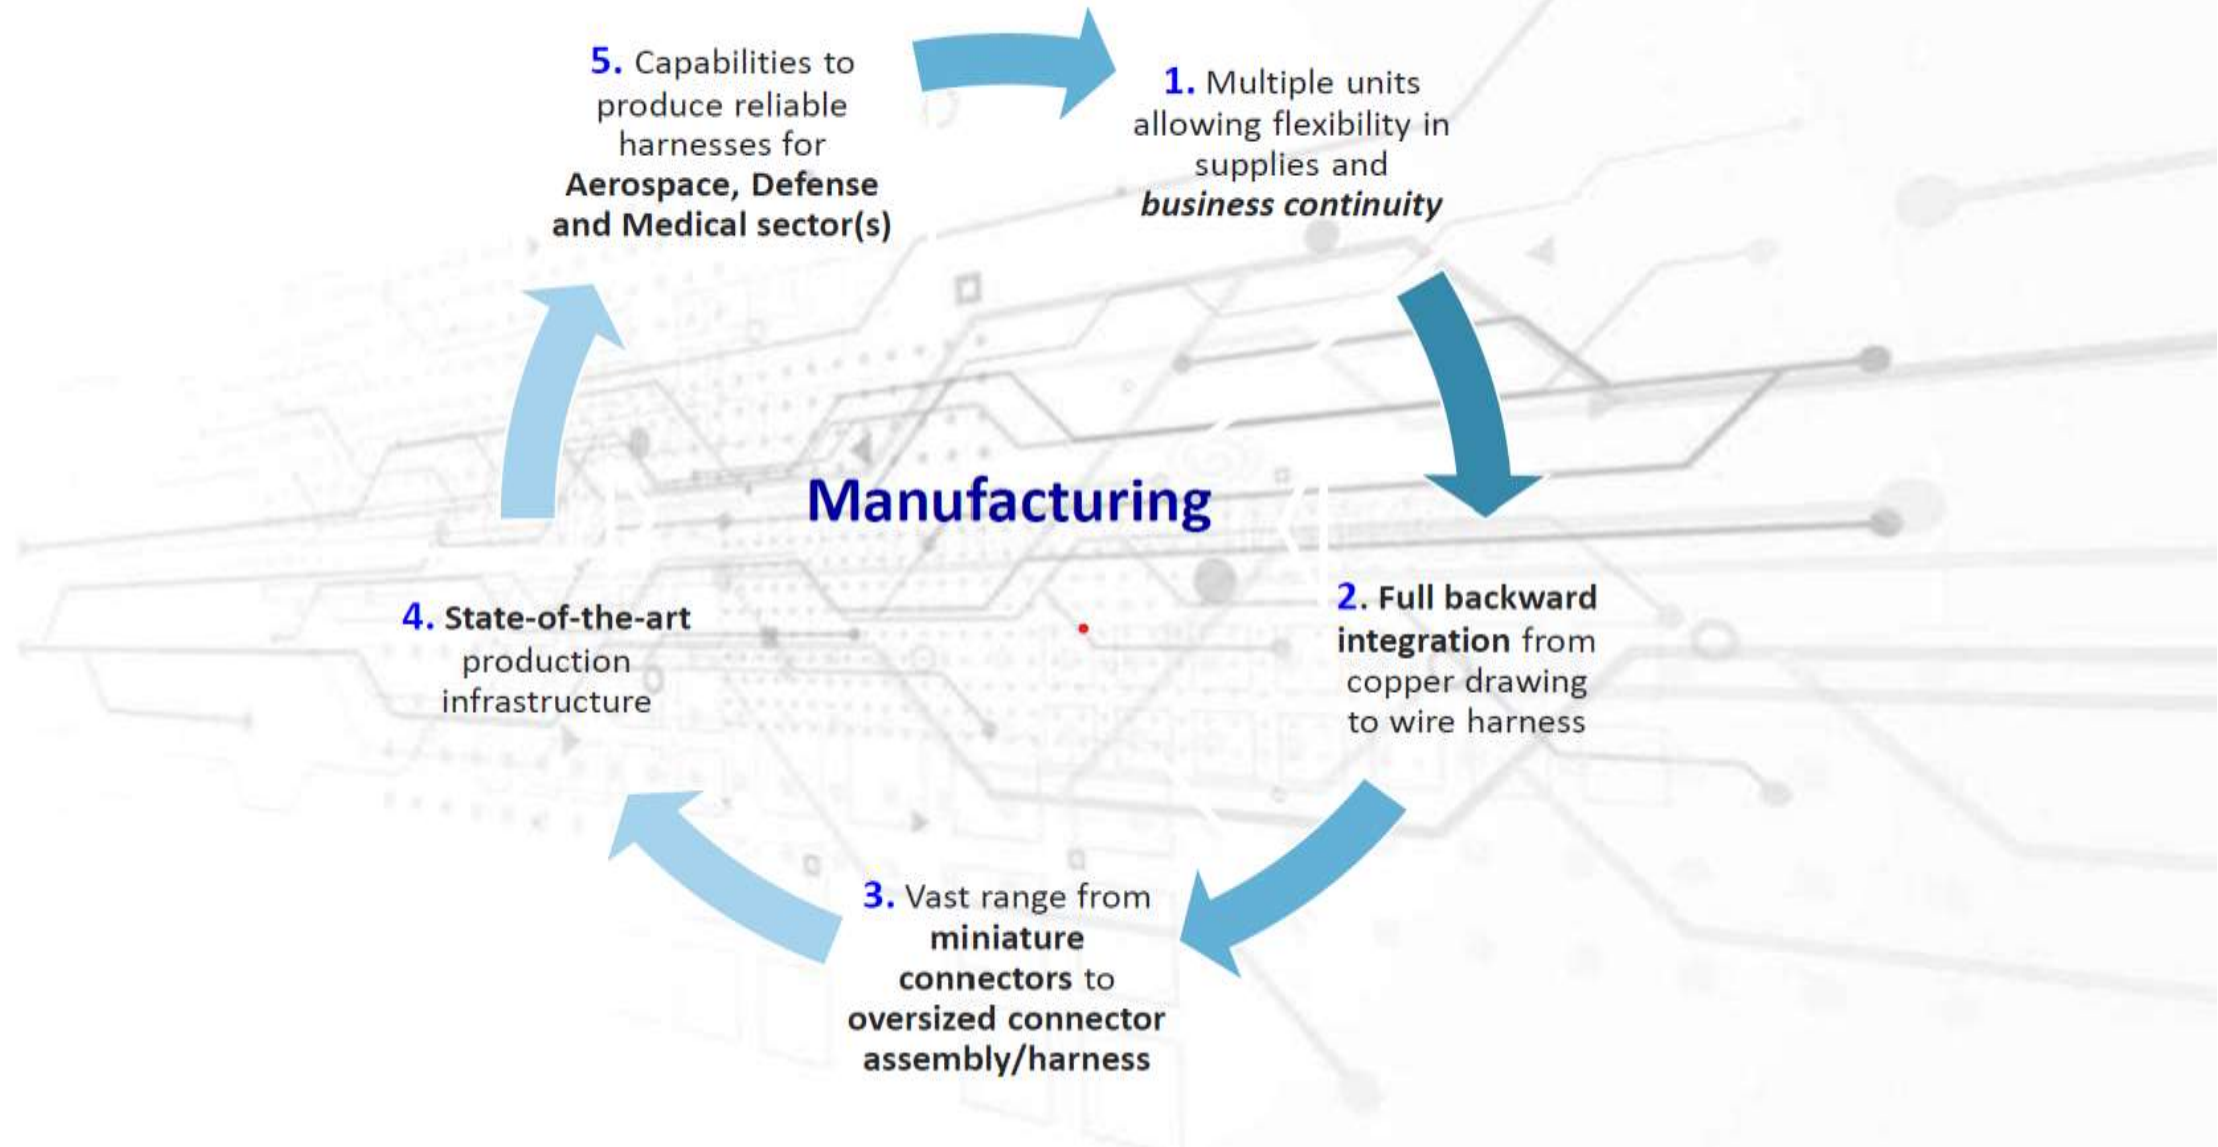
5. Capabilities to produce reliable harnesses for **Aerospace, Defense and Medical sector(s)**

1. Multiple units allowing flexibility in supplies and ***business continuity***

Manufacturing

4. **State-of-the-art** production infrastructure

2. **Full backward integration** from copper drawing to wire harness

3. Vast range from **miniature connectors** to **oversized connector assembly/harness**